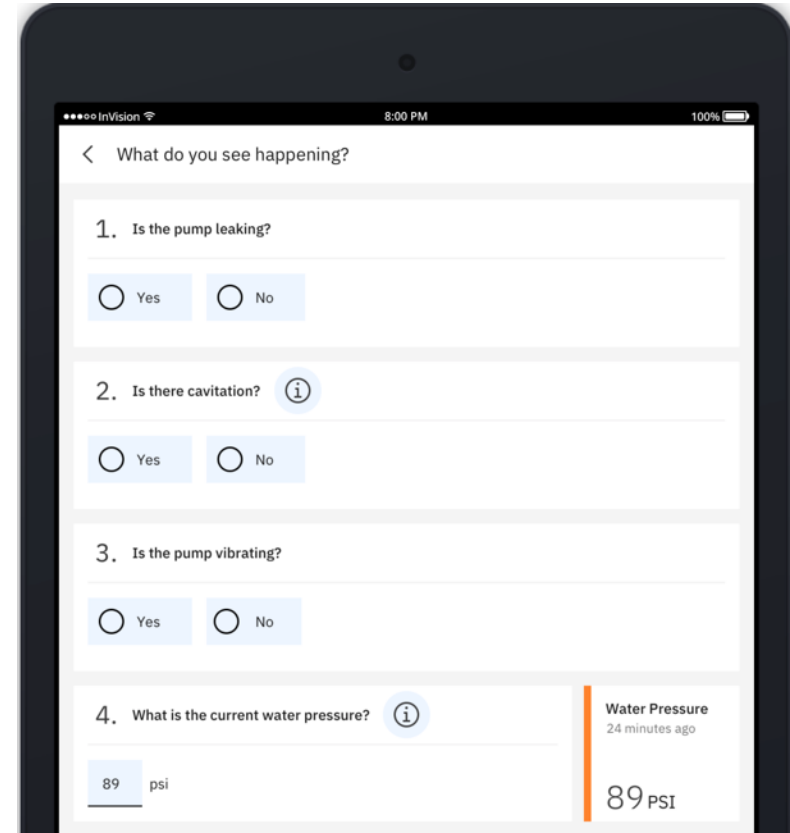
●●●○○ InVision

8:00 PM

100%

What do you see happening?

1. Is the pump leaking?

Yes

No

2. Is there cavitation?

Yes

No

3. Is the pump vibrating?

Yes

No

4. What is the current water pressure?

89 psi

Water Pressure
24 minutes ago

89 PSI